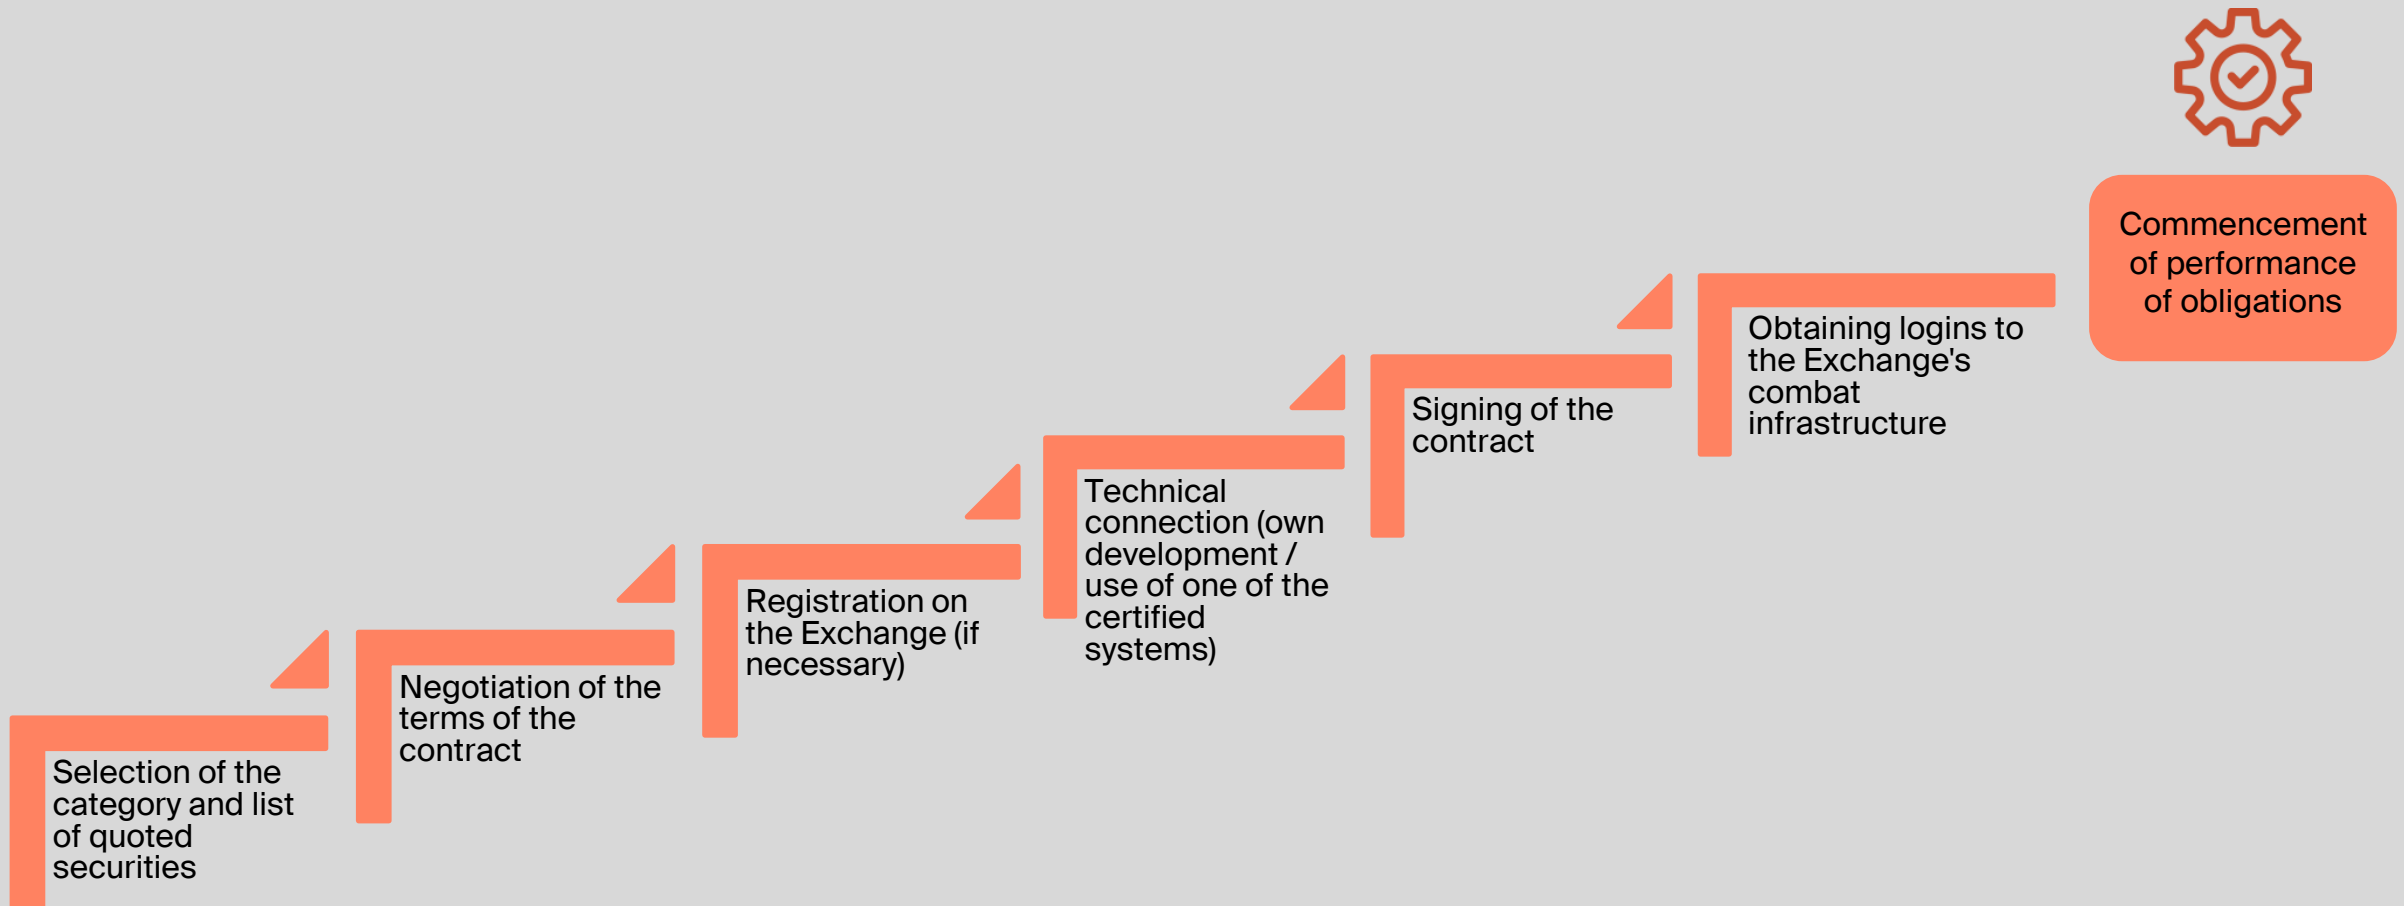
Selection of the category and list of quoted securities

Negotiation of the terms of the contract

Registration on the Exchange (if necessary)

Technical connection (own development / use of one of the certified systems)

Signing of the contract

Obtaining logins to the Exchange's combat infrastructure

Commencement of performance of obligations